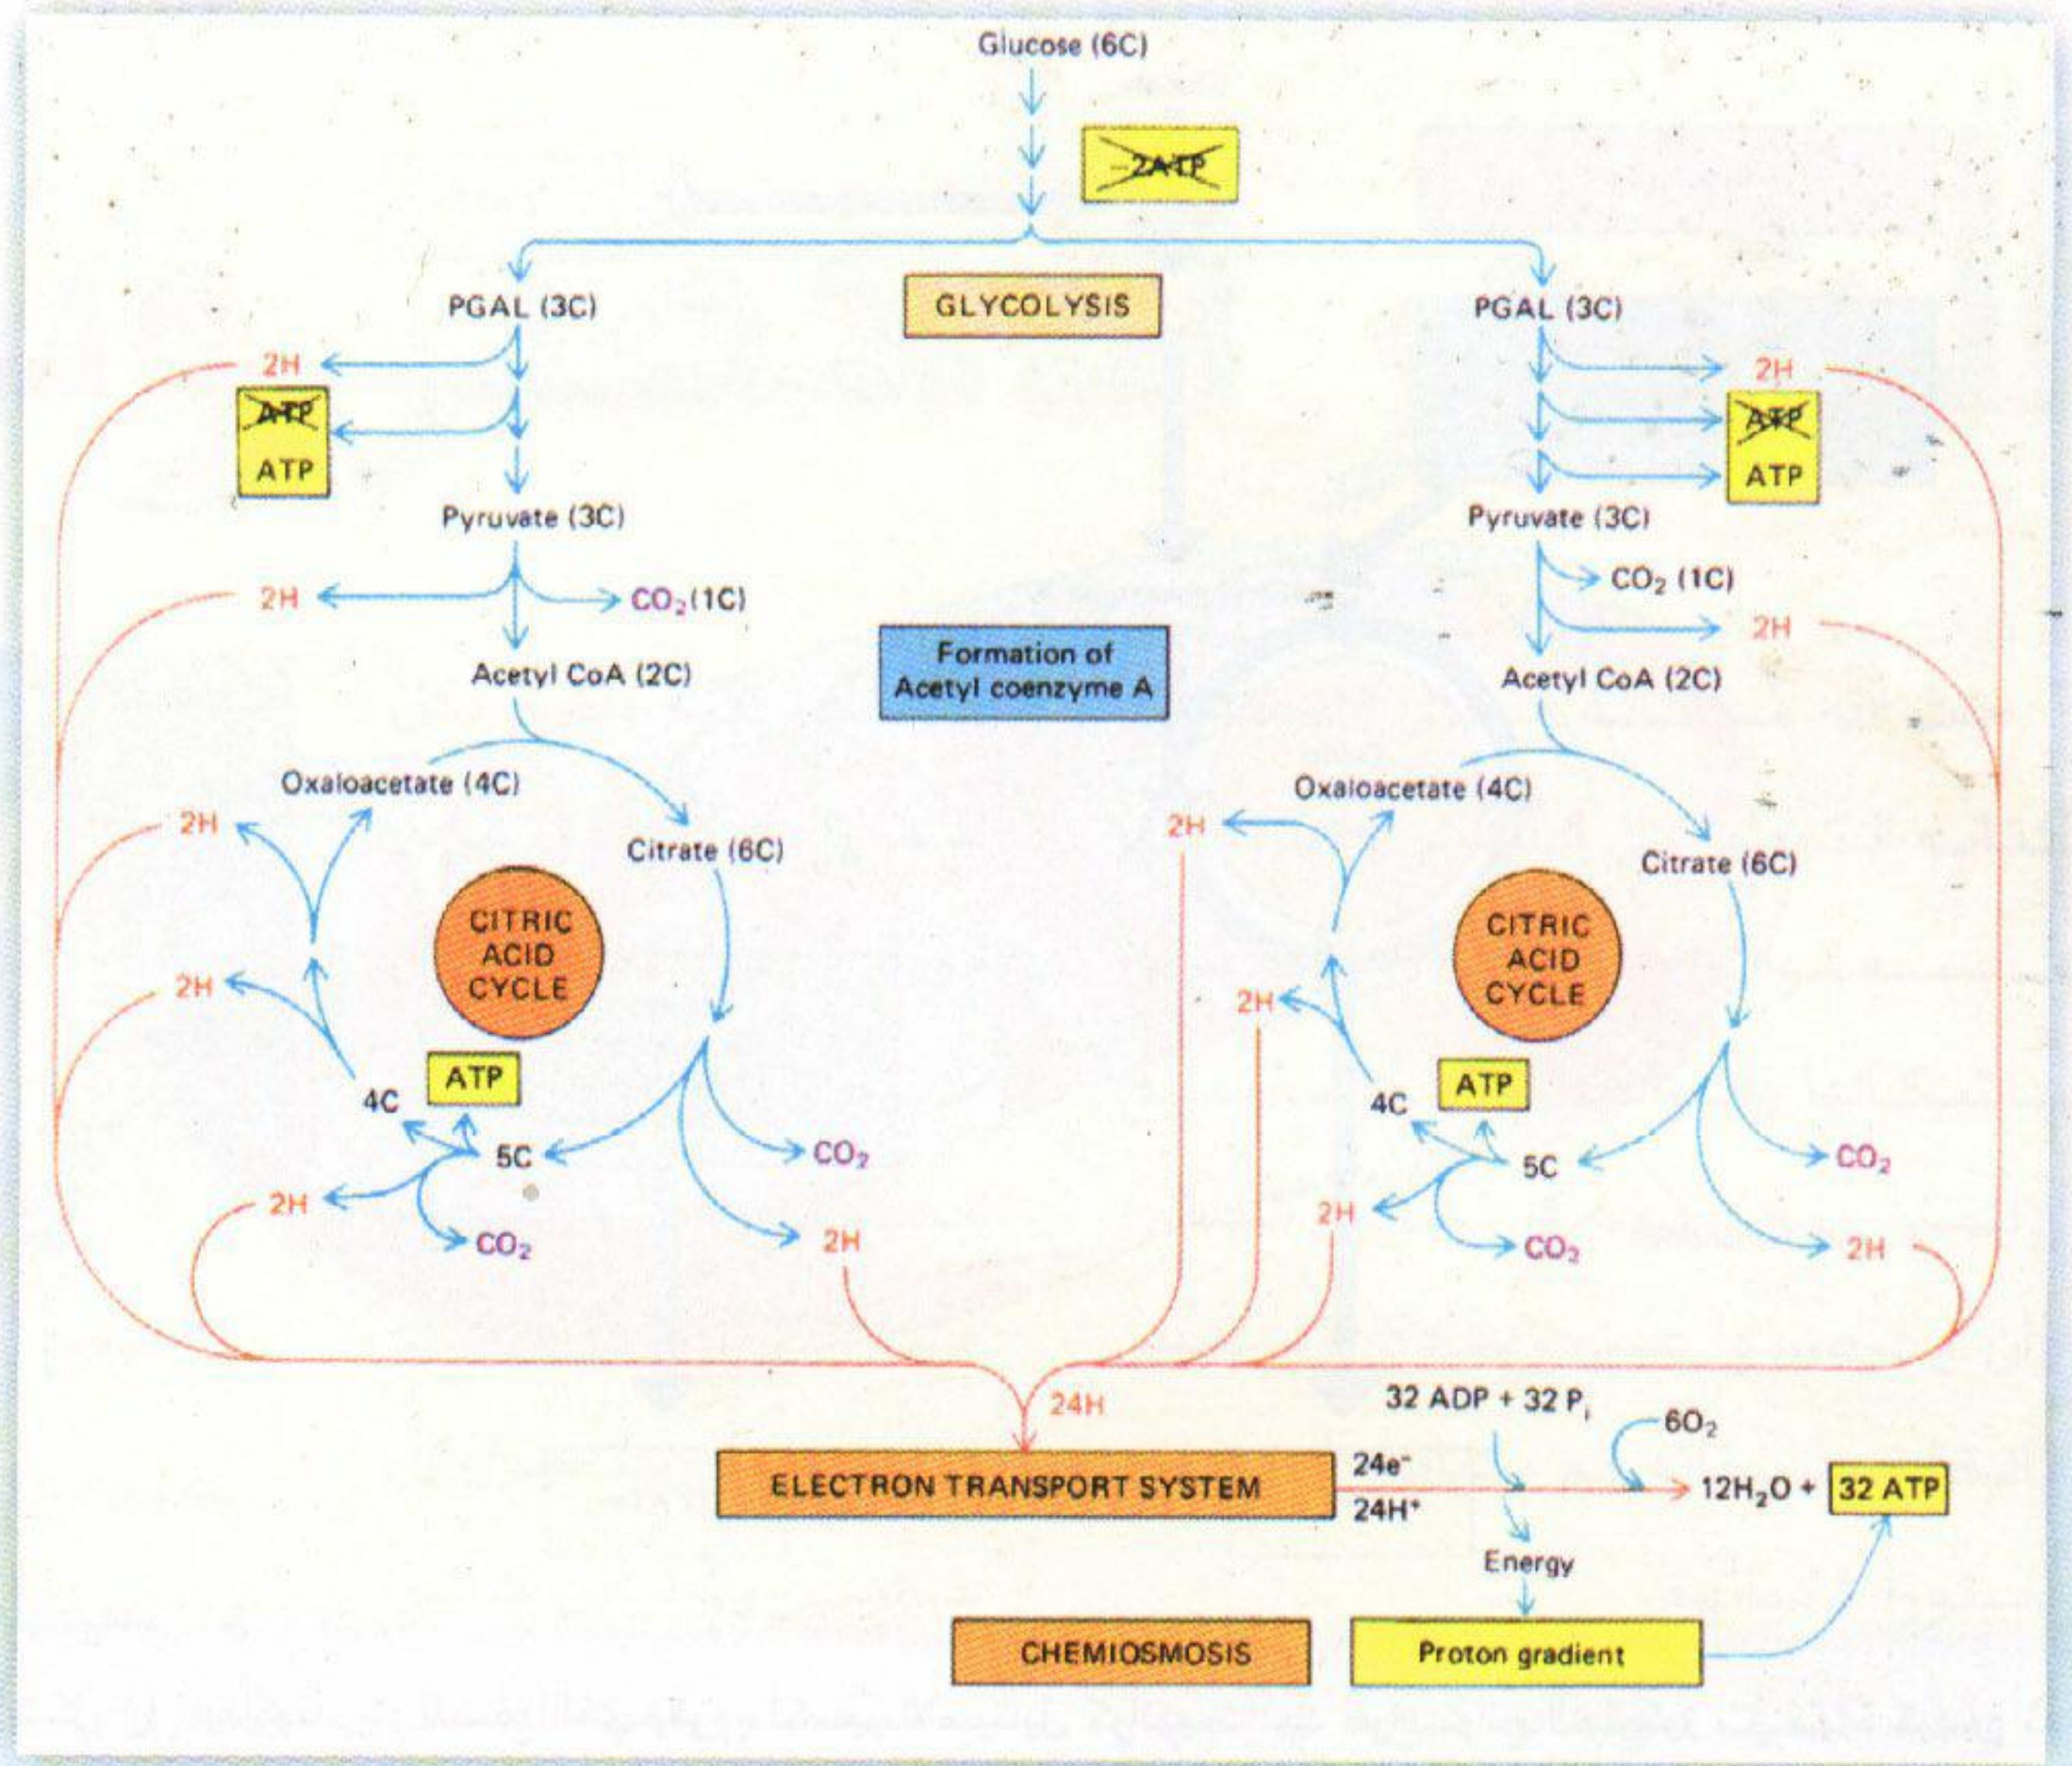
Glucose (6C)

2ATP

PGAL (3C)

GLYCOLYSIS

PGAL (3C)

2H

ATP

ATP

2H

ATP

ATP

Pyruvate (3C)

Pyruvate (3C)

2H

$CO_2$(1C)

$CO_2$ (1C)

2H

Formation of Acetyl coenzyme A

Acetyl CoA (2C)

Acetyl CoA (2C)

Oxaloacetate (4C)

Oxaloacetate (4C)

2H

Citrate (6C)

2H

Citrate (6C)

CITRIC ACID CYCLE

CITRIC ACID CYCLE

2H

2H

4C

ATP

4C

ATP

5C

$CO_2$

5C

$CO_2$

2H

2H

$CO_2$

2H

$CO_2$

2H

24H

32 ADP + 32 $P_i$

$6O_2$

ELECTRON TRANSPORT SYSTEM

$24e^-$

$24H^+$

$12H_2O$ +

32 ATP

Energy

CHEMIOSMOSIS

Proton gradient